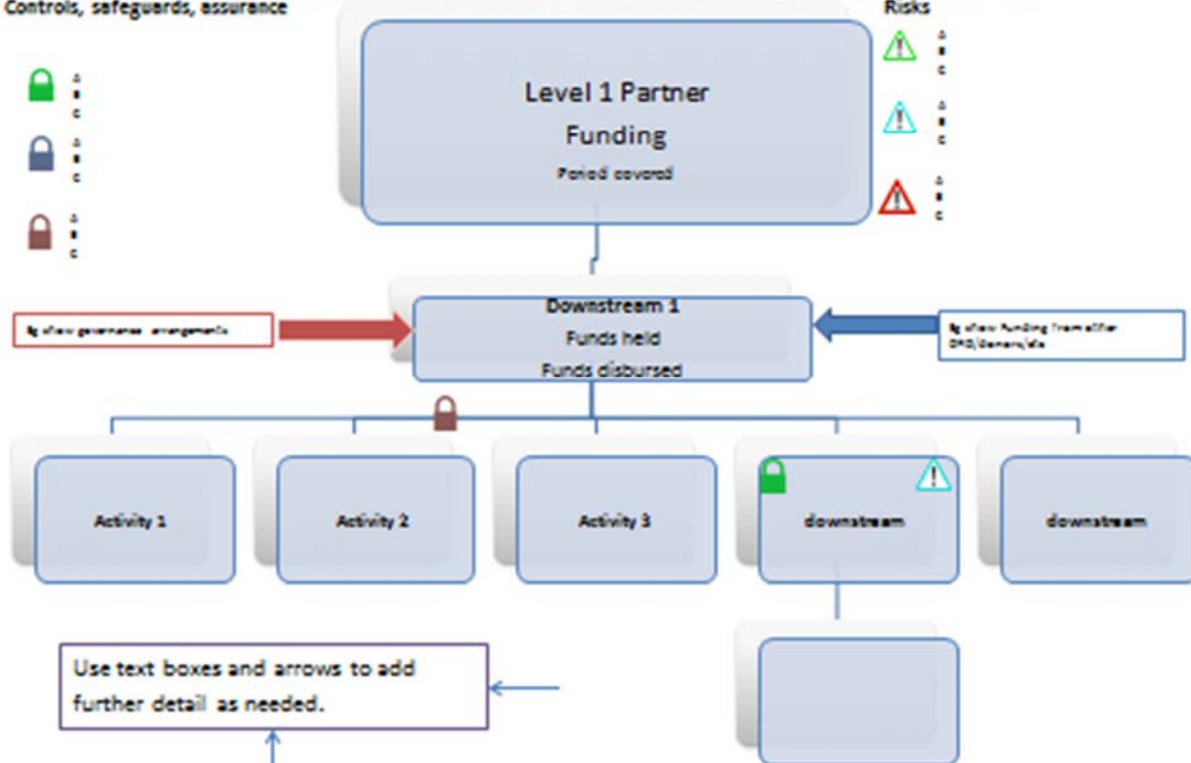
Controls, safeguards, assurance

A
B
C

A
B
C

A
B
C

Level 1 Partner
Funding
Period covered

Risks

A
B
C

A
B
C

A
B
C

Eg show governance arrangements

Downstream 1
Funds held
Funds disbursed

Eg show funding from other DFID/donors/etc

Activity 1

Activity 2

Activity 3

downstream

downstream

Use text boxes and arrows to add further detail as needed.